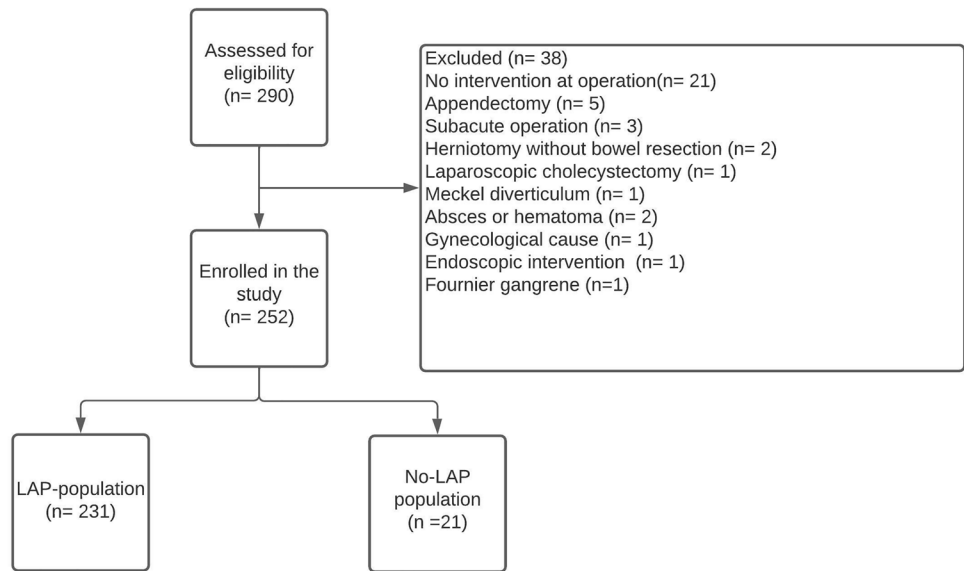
Assessed for eligibility
(n= 290)

Excluded (n= 38)
No intervention at operation(n= 21)
Appendectomy (n= 5)
Subacute operation (n= 3)
Herniotomy without bowel resection (n= 2)
Laparoscopic cholecystectomy (n= 1)
Meckel diverticulum (n= 1)
Absces or hematoma (n= 2)
Gynecological cause (n= 1)
Endoscopic intervention (n= 1)
Fournier gangrene (n=1)

Enrolled in the study
(n= 252)

LAP-population
(n= 231)

No-LAP population
(n =21)